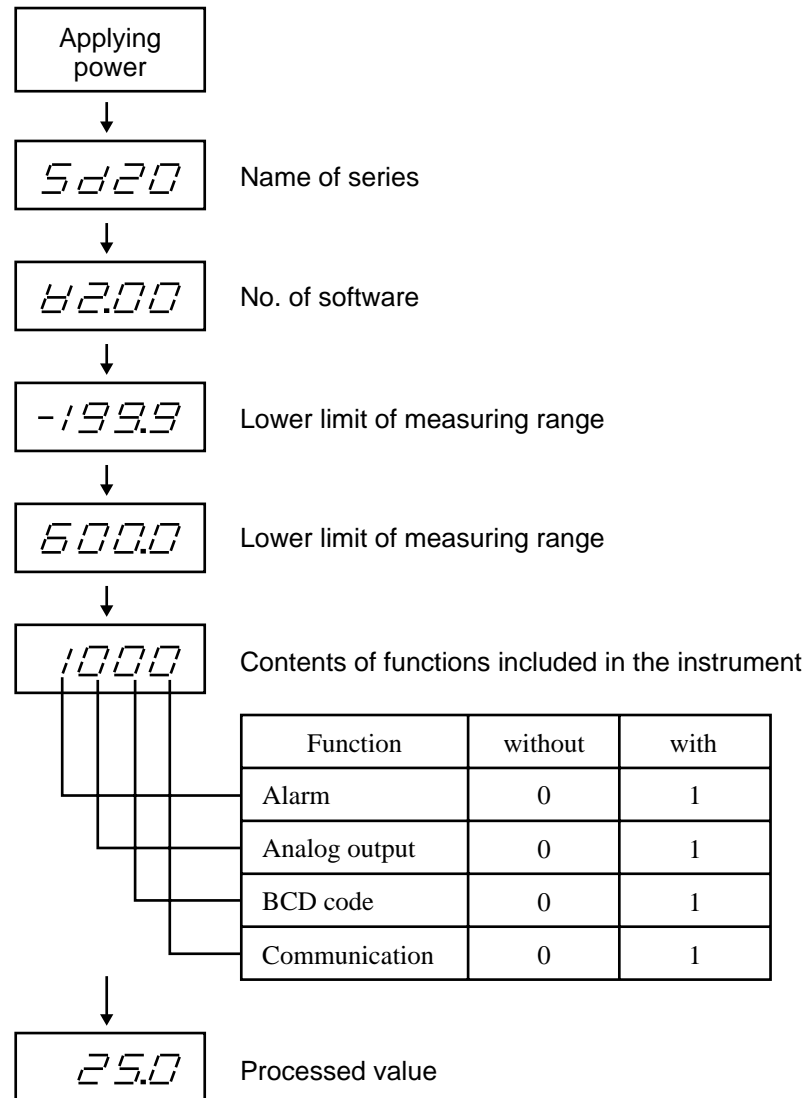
Applying power

Sd20

Name of series

V2.00

No. of software

-199.9

Lower limit of measuring range

600.0

Lower limit of measuring range

1000

Contents of functions included in the instrument

| Function | without | with |
|---|---|---|
| Alarm | 0 | 1 |
| Analog output | 0 | 1 |
| BCD code | 0 | 1 |
| Communication | 0 | 1 |

25.0

Processed value